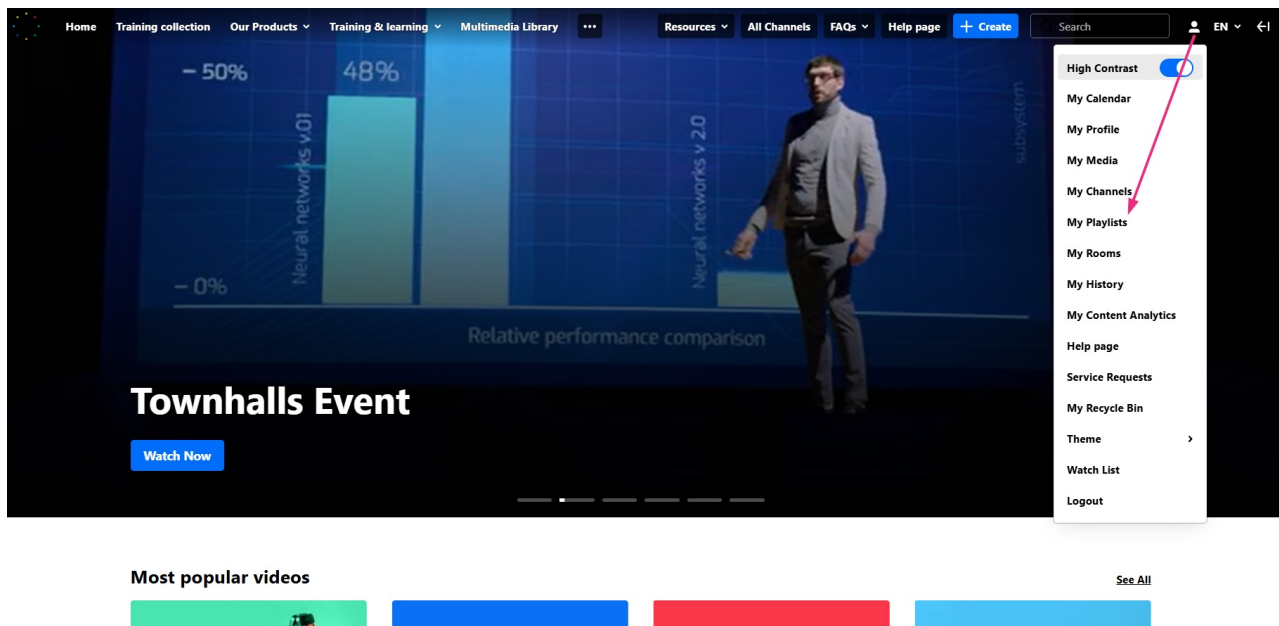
Home Training collection Our Products Training & learning Multimedia Library ··· Resources All Channels FAQs Help page + Create Search EN

– 50% 48%
Neural networks v.01
Neural networks v 2.0
subsystem
– 0%
Relative performance comparison

Townhalls Event

Watch Now

High Contrast
My Calendar
My Profile
My Media
My Channels
My Playlists
My Rooms
My History
My Content Analytics
Help page
Service Requests
My Recycle Bin
Theme
Watch List
Logout

Most popular videos

See All